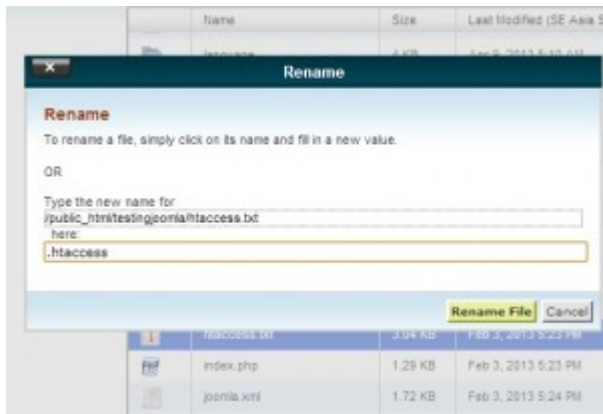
| Name | Size | Last Modified (SE Asia S |
|---|---|---|
| language | 4 KB | Apr 9, 2013 5:40 AM |

Rename

Rename

To rename a file, simply click on its name and fill in a new value.

OR

Type the new name for
/public_html/testingjoomla/htaccess.txt
here:
.htaccess

Rename File Cancel

| Name | Size | Last Modified |
|---|---|---|
| htaccess.txt | 3.04 KB | Feb 3, 2013 5:23 PM |
| index.php | 1.29 KB | Feb 3, 2013 5:23 PM |
| joomla.xml | 1.72 KB | Feb 3, 2013 5:24 PM |